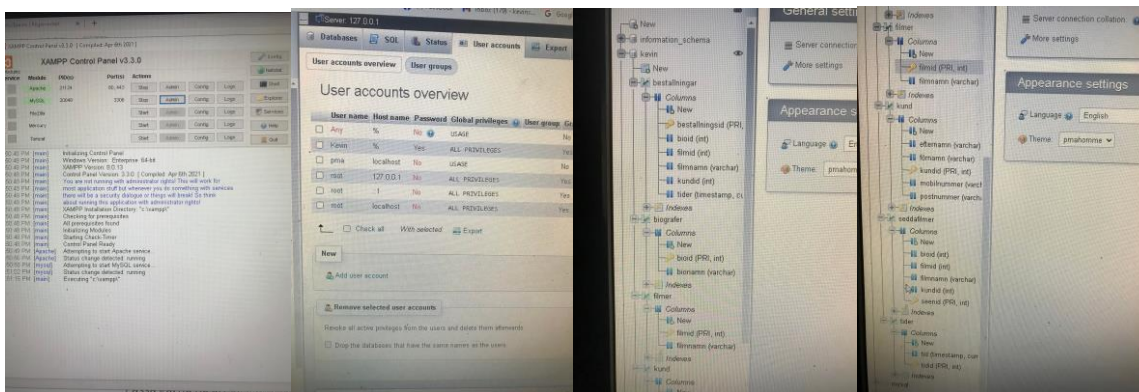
XAMPP Control Panel v3.3.0

| Module | PID(s) | Port(s) | Actions | | | |
|---|---|---|---|---|---|---|
| Apache | 21124 | 80, 443 | Stop | Admin | Config | Logs |
| MySQL | 20040 | 3306 | Stop | Admin | Config | Logs |
| FileZilla | | | Start | Admin | Config | Logs |
| Mercury | | | Start | Admin | Config | Logs |
| Tomcat | | | Start | Admin | Config | Logs |

Config
Netstat
Shell
Explorer
Services
Help
Quit

[main] Initializing Control Panel
[main] Windows Version: Enterprise 64-bit
[main] XAMPP Version: 8.0.3
[main] Control Panel Version: 3.3.0 [ Compiled: Apr 6th 2021 ]
[main] You are not running with administrator rights! This will work for most application stuff but whenever you do something with services there will be a security dialogue or things will break! So think about running this application with administrator rights!
[main] XAMPP Installation Directory: "c:\xampp\"
[main] Checking for prerequisites
[main] All prerequisites found
[main] Initializing Modules
[main] Starting Check-Timer
[main] Control Panel Ready
[Apache] Attempting to start Apache service
[Apache] Status change detected: running
[mysql] Attempting to start MySQL service
[mysql] Status change detected: running
[main] Executing "c:\xampp\"

Server: 127.0.0.1
Databases SQL Status User accounts Export
User accounts overview User groups

User accounts overview

| | User name | Host name | Password | Global privileges | User group |
|---|---|---|---|---|---|
| ☐ | Any | % | No | USAGE | |
| ☐ | Kevin | % | Yes | ALL PRIVILEGES | |
| ☐ | pma | localhost | No | USAGE | |
| ☐ | root | 127.0.0.1 | No | ALL PRIVILEGES | |
| ☐ | root | ::1 | No | ALL PRIVILEGES | |
| ☐ | root | localhost | No | ALL PRIVILEGES | |

Check all With selected: Export

New
Add user account

Remove selected user accounts
Revoke all active privileges from the users and delete them afterwards.
Drop the databases that have the same names as the users.

New
information_schema
kevin
New
bestallningar
Columns
New
bestallningsid (PRI,
bioid (int)
filmid (int)
filmnamn (varchar)
kundid (int)
tider (timestamp, c
Indexes
biografer
Columns
New
bioid (PRI, int)
bionamn (varchar)
Indexes
filmer
Columns
New
filmid (PRI, int)
filmnamn (varchar)
Indexes
kund
Columns

General settings
Server connection
More settings
Appearance s
Language En
Theme: pmahom

Indexes
filmer
Columns
New
filmid (PRI, int)
filmnamn (varchar)
Indexes
kund
Columns
New
efternamn (varchar)
filmnamn (varchar)
kundid (PRI, int)
mobilnummer (varch
postnummer (varch
Indexes
seddafilmer
Columns
New
bioid (int)
filmid (int)
filmnamn (varchar)
kundid (int)
seenid (PRI, int)
Indexes
tider
Columns
New
tid (timestamp, cur
tidid (PRI, int)
Indexes

Server connection collation
More settings
Appearance settings
Language English
Theme: pmahomme